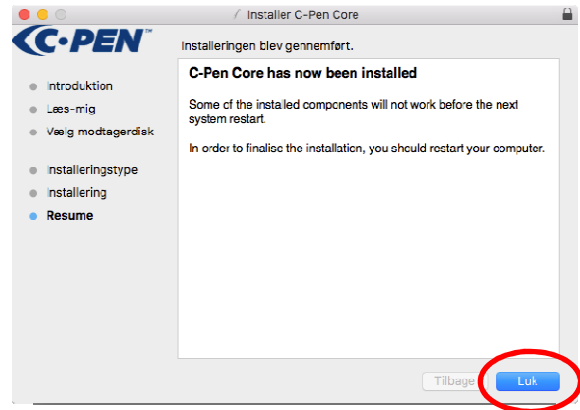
Installer C-Pen Core

C-PEN

Installeringen blev gennemført.

Introduktion
Læs-mig
Vælg modtagerdisk
Installeringstype
Installering
Resume

C-Pen Core has now been installed

Some of the installed components will not work before the next system restart.

In order to finalise the installation, you should restart your computer.

Tilbage
Luk